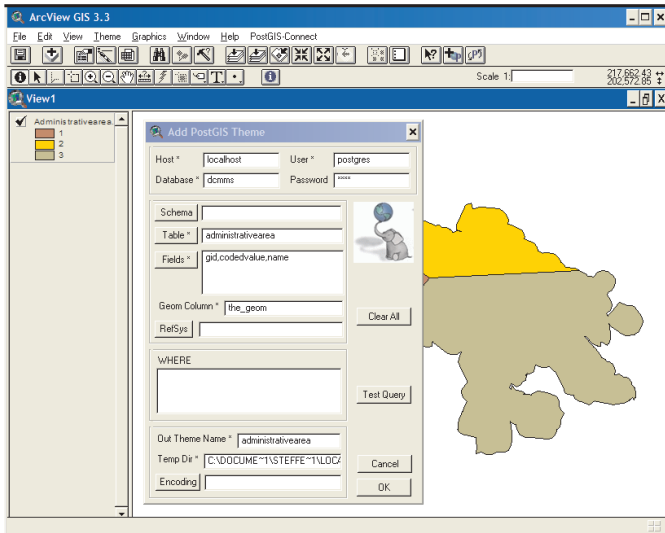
ArcView GIS 3.3

File Edit View Theme Graphics Window Help PostGIS-Connect

Scale 1:

217,662.43
202,572.65

View1

Administrativearea
1
2
3

Add PostGIS Theme

Host * localhost
User * postgres
Database * dcmms
Password *****

Schema
Table * administrativearea
Fields * gid,codedvalue,name
Geom Column * the_geom
RefSys

Clear All

WHERE

Test Query

Out Theme Name * administrativearea
Temp Dir * C:\DOCUME~1\STEFFE~1\LOCA
Encoding

Cancel
OK